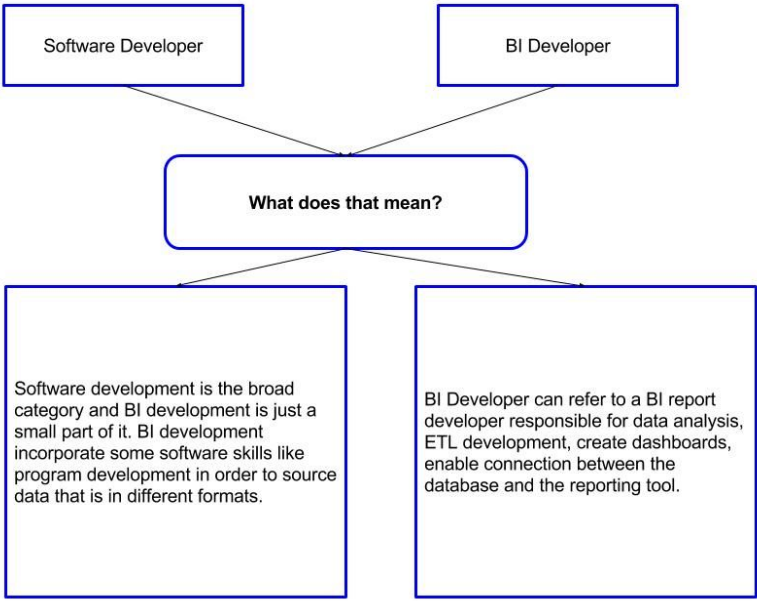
Software Developer

BI Developer

What does that mean?

Software development is the broad category and BI development is just a small part of it. BI development incorporate some software skills like program development in order to source data that is in different formats.

BI Developer can refer to a BI report developer responsible for data analysis, ETL development, create dashboards, enable connection between the database and the reporting tool.